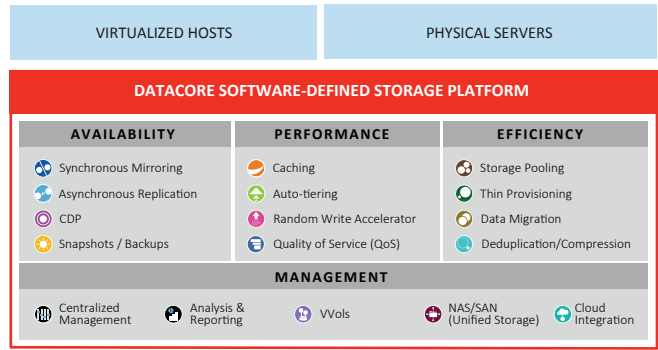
VIRTUALIZED HOSTS

PHYSICAL SERVERS

DATACORE SOFTWARE-DEFINED STORAGE PLATFORM

AVAILABILITY

Synchronous Mirroring

Asynchronous Replication

CDP

Snapshots / Backups

PERFORMANCE

Caching

Auto-tiering

Random Write Accelerator

Quality of Service (QoS)

EFFICIENCY

Storage Pooling

Thin Provisioning

Data Migration

Deduplication/Compression

MANAGEMENT

Centralized Management

Analysis & Reporting

VVols

NAS/SAN (Unified Storage)

Cloud Integration